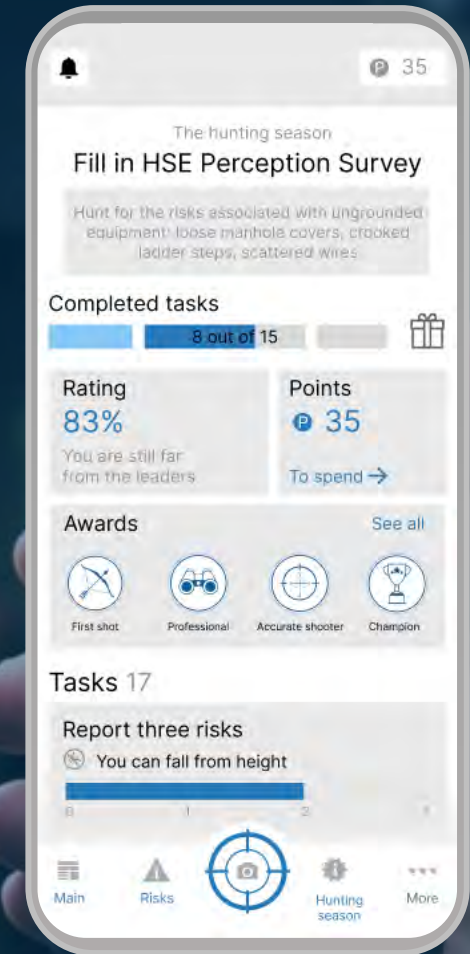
P 35

The hunting season

Fill in HSE Perception Survey

Hunt for the risks associated with ungrounded equipment: loose manhole covers, crooked ladder steps, scattered wires

Completed tasks

8 out of 15

Rating

83%

You are still far from the leaders

Points

P 35

To spend →

Awards

See all

First shot

Professional

Accurate shooter

Champion

Tasks 17

Report three risks

You can fall from height

0 1 2 3

Main

Risks

Hunting season

More